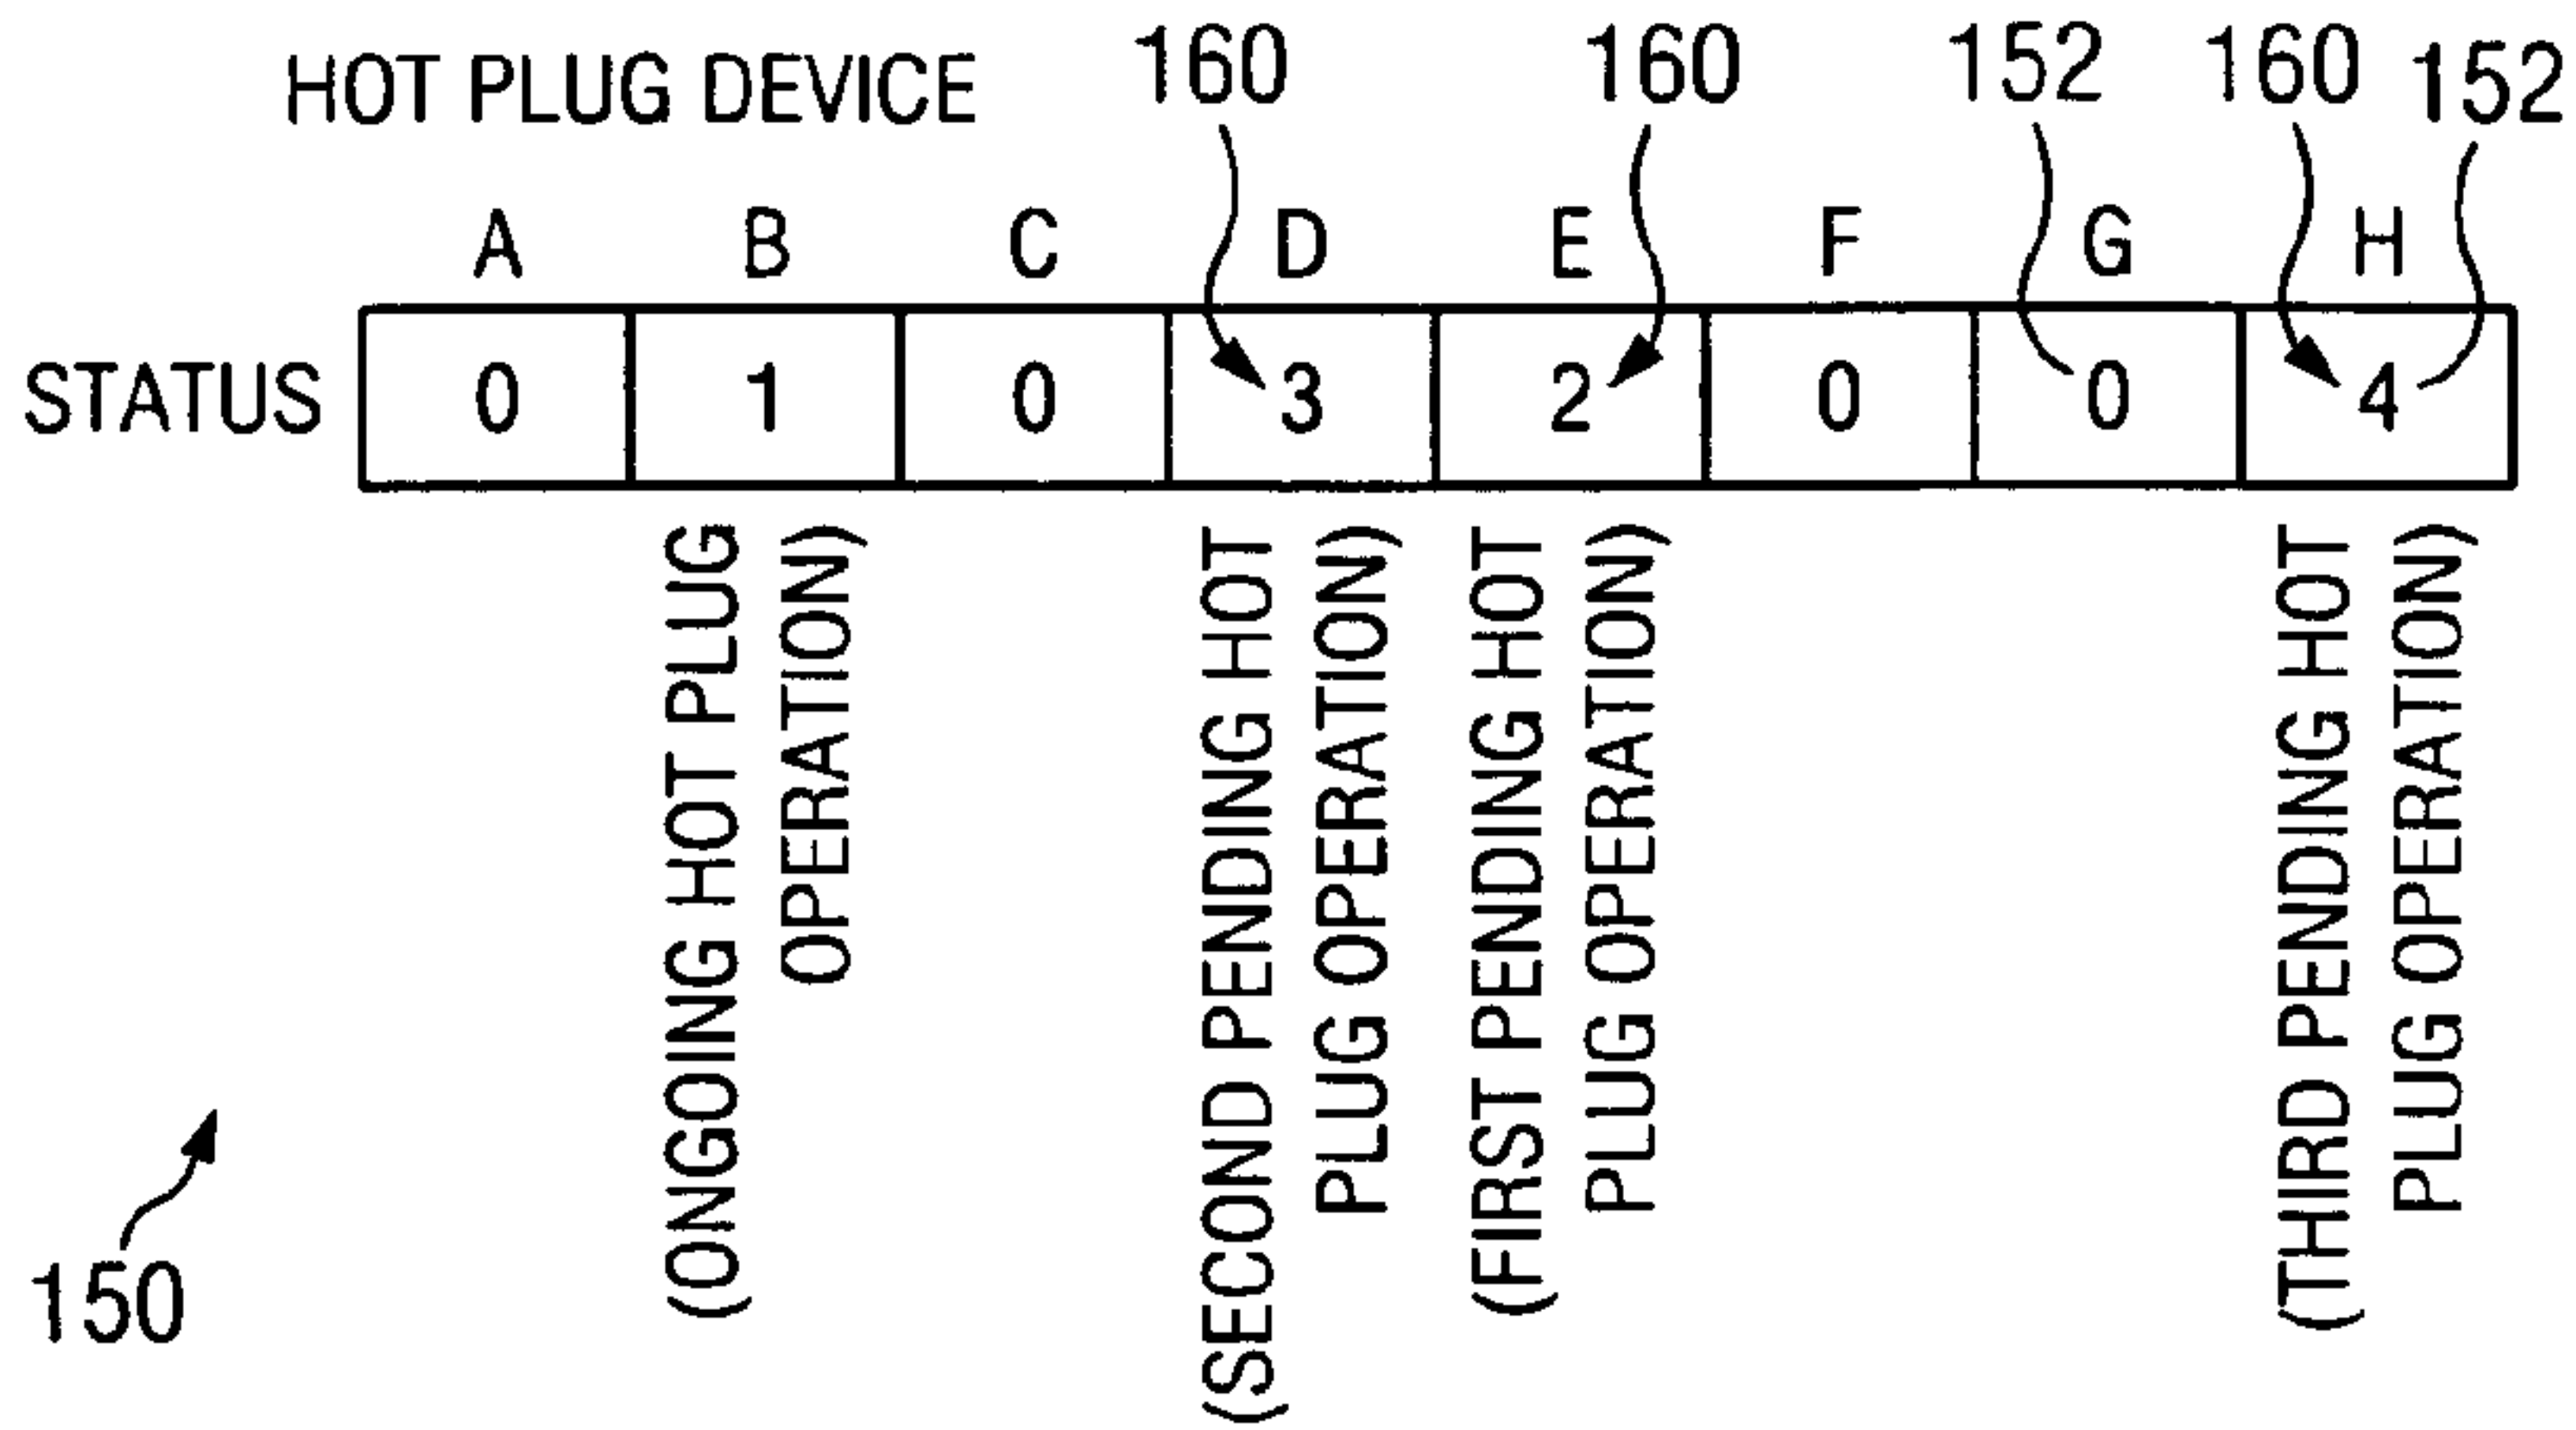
HOT PLUG DEVICE

160 160 152 160 152

| | A | B | C | D | E | F | G | H |
|---|---|---|---|---|---|---|---|---|
| STATUS | 0 | 1 | 0 | 3 | 2 | 0 | 0 | 4 |

(ONGOING HOT PLUG OPERATION)

(SECOND PENDING HOT PLUG OPERATION)

(FIRST PENDING HOT PLUG OPERATION)

(THIRD PENDING HOT PLUG OPERATION)

150